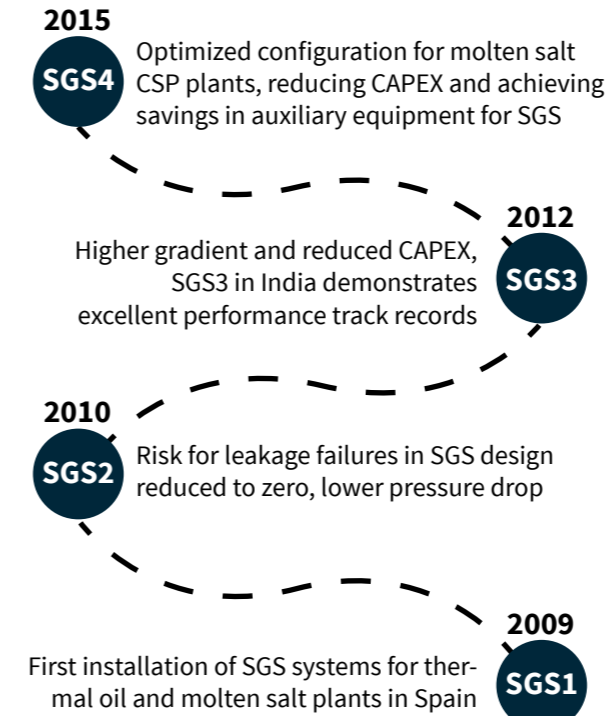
2015
SGS4
Optimized configuration for molten salt CSP plants, reducing CAPEX and achieving savings in auxiliary equipment for SGS

2012
SGS3
Higher gradient and reduced CAPEX, SGS3 in India demonstrates excellent performance track records

2010
SGS2
Risk for leakage failures in SGS design reduced to zero, lower pressure drop

2009
SGS1
First installation of SGS systems for thermal oil and molten salt plants in Spain